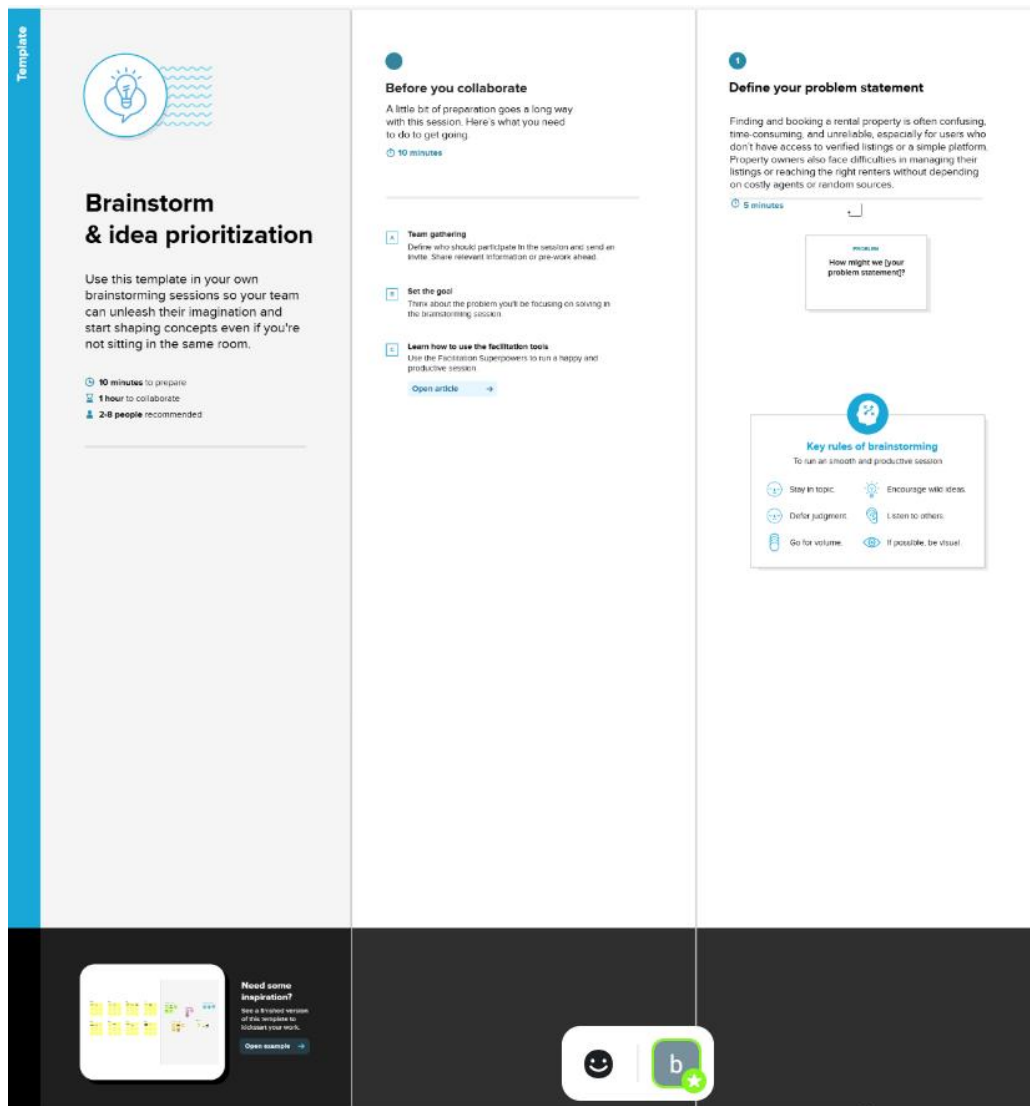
Template

Brainstorm & idea prioritization

Use this template in your own brainstorming sessions so your team can unleash their imagination and start shaping concepts even if you're not sitting in the same room.

10 minutes to prepare
1 hour to collaborate
2-8 people recommended

Need some inspiration?
See a finished version of this template to kickstart your work.
Open example →

Before you collaborate
A little bit of preparation goes a long way with this session. Here's what you need to do to get going.
10 minutes

A Team gathering
Define who should participate in the session and send an invite. Share relevant information or pre-work ahead.

B Set the goal
Think about the problem you'll be focusing on solving in the brainstorming session.

C Learn how to use the facilitation tools
Use the Facilitation Superpowers to run a happy and productive session.
Open article →

1
Define your problem statement
Finding and booking a rental property is often confusing, time-consuming, and unreliable, especially for users who don't have access to verified listings or a simple platform. Property owners also face difficulties in managing their listings or reaching the right renters without depending on costly agents or random sources.
5 minutes

PROBLEM
How might we [your problem statement]?

Key rules of brainstorming
To run an smooth and productive session
Stay in topic.
Encourage wild ideas.
Defer judgment.
Listen to others.
Go for volume.
If possible, be visual.

b